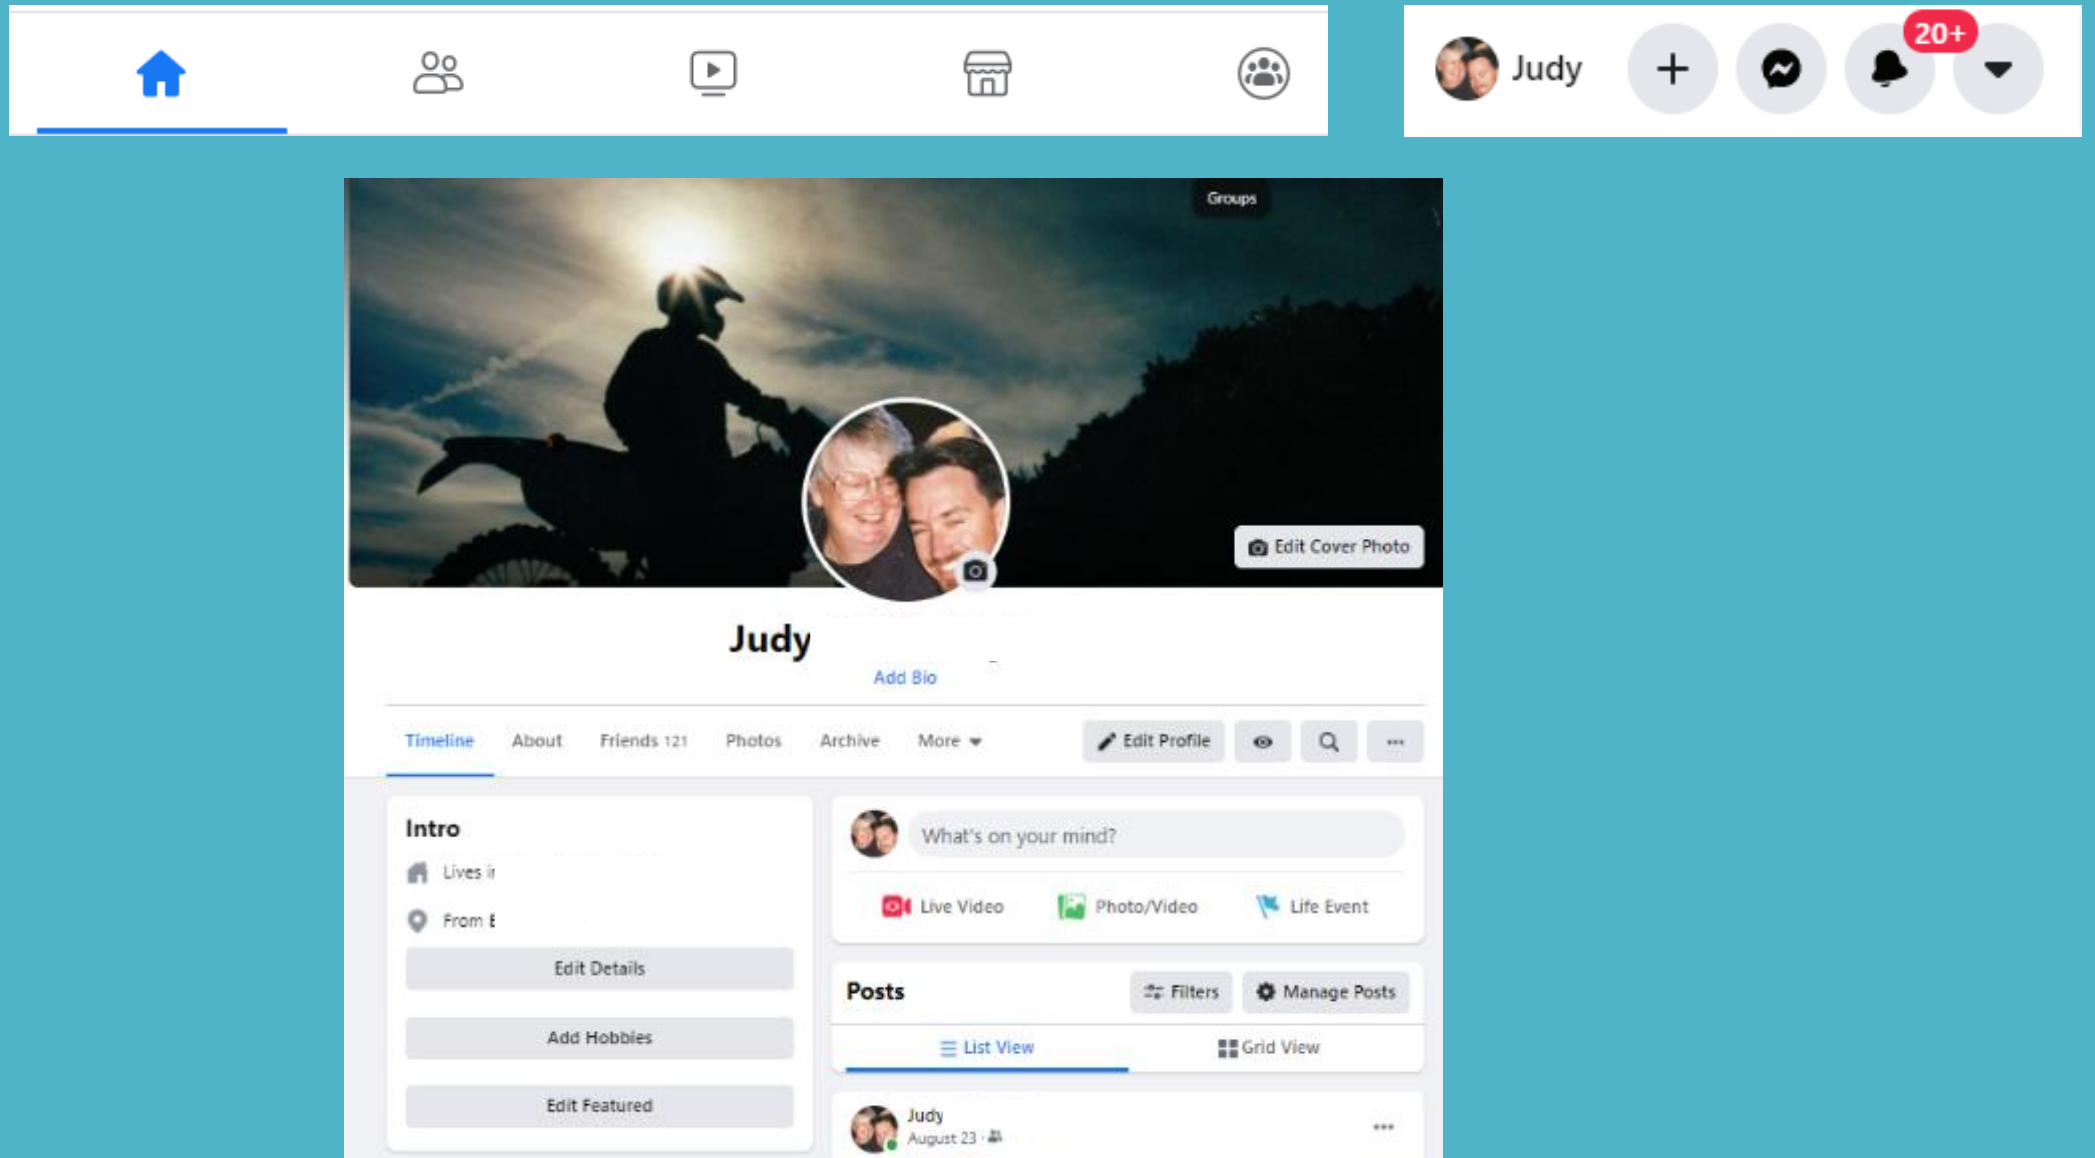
Judy
20+

Groups
Edit Cover Photo

Judy
Add Bio

Timeline About Friends 121 Photos Archive More
Edit Profile

Intro
Lives i
From E
Edit Details
Add Hobbies
Edit Featured

What's on your mind?
Live Video Photo/Video Life Event

Posts
Filters
Manage Posts
List View
Grid View

Judy
August 23 ·